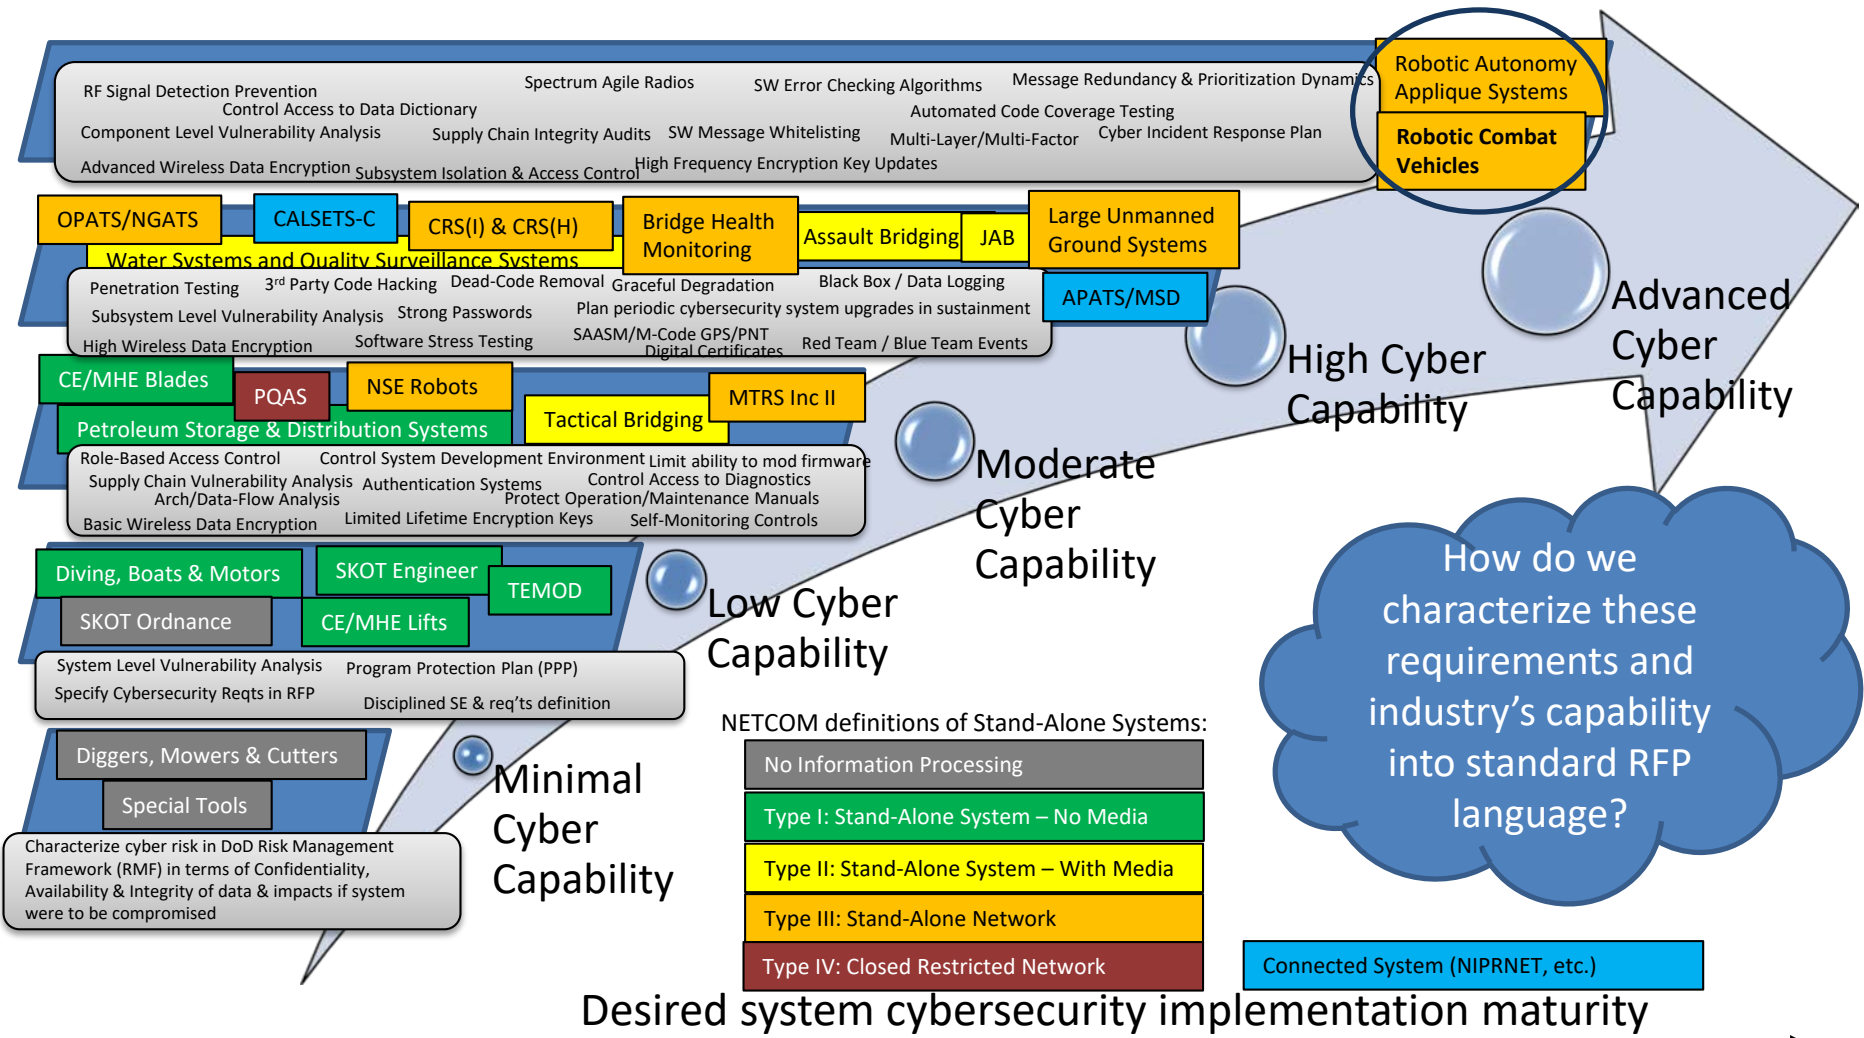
RF Signal Detection Prevention
Control Access to Data Dictionary
Component Level Vulnerability Analysis
Advanced Wireless Data Encryption
Spectrum Agile Radios
Supply Chain Integrity Audits
Subsystem Isolation & Access Control
SW Error Checking Algorithms
SW Message Whitelisting
High Frequency Encryption Key Updates
Message Redundancy & Prioritization Dynamics
Automated Code Coverage Testing
Multi-Layer/Multi-Factor
Cyber Incident Response Plan

Robotic Autonomy Applique Systems
Robotic Combat Vehicles

OPATS/NGATS
CALSETS-C
CRS(I) & CRS(H)
Bridge Health Monitoring
Assault Bridging
JAB
Large Unmanned Ground Systems
Water Systems and Quality Surveillance Systems

Penetration Testing
3rd Party Code Hacking
Dead-Code Removal
Graceful Degradation
Black Box / Data Logging
Subsystem Level Vulnerability Analysis
Strong Passwords
Plan periodic cybersecurity system upgrades in sustainment
High Wireless Data Encryption
Software Stress Testing
SAASM/M-Code GPS/PNT
Digital Certificates
Red Team / Blue Team Events

APATS/MSD

CE/MHE Blades
PQAS
NSE Robots
Petroleum Storage & Distribution Systems
Tactical Bridging
MTRS Inc II

Role-Based Access Control
Control System Development Environment
Limit ability to mod firmware
Supply Chain Vulnerability Analysis
Authentication Systems
Control Access to Diagnostics
Arch/Data-Flow Analysis
Protect Operation/Maintenance Manuals
Basic Wireless Data Encryption
Limited Lifetime Encryption Keys
Self-Monitoring Controls

Diving, Boats & Motors
SKOT Engineer
TEMOD
SKOT Ordnance
CE/MHE Lifts

System Level Vulnerability Analysis
Program Protection Plan (PPP)
Specify Cybersecurity Reqts in RFP
Disciplined SE & req'ts definition

Diggers, Mowers & Cutters
Special Tools

Characterize cyber risk in DoD Risk Management Framework (RMF) in terms of Confidentiality, Availability & Integrity of data & impacts if system were to be compromised

Minimal Cyber Capability
Low Cyber Capability
Moderate Cyber Capability
High Cyber Capability
Advanced Cyber Capability

How do we characterize these requirements and industry's capability into standard RFP language?

NETCOM definitions of Stand-Alone Systems:
No Information Processing
Type I: Stand-Alone System – No Media
Type II: Stand-Alone System – With Media
Type III: Stand-Alone Network
Type IV: Closed Restricted Network
Connected System (NIPRNET, etc.)

Desired system cybersecurity implementation maturity